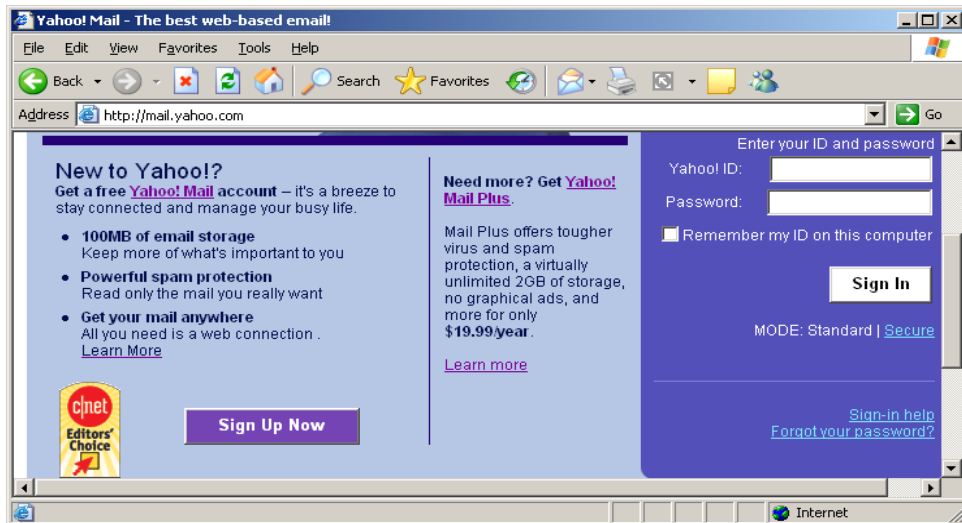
Yahoo! Mail - The best web-based email!

File Edit View Favorites Tools Help

Back Search Favorites

Address http://mail.yahoo.com Go

New to Yahoo!?
Get a free Yahoo! Mail account – it's a breeze to stay connected and manage your busy life.

• 100MB of email storage
Keep more of what's important to you
• Powerful spam protection
Read only the mail you really want
• Get your mail anywhere
All you need is a web connection .
Learn More

cnet Editors' Choice

Sign Up Now

Need more? Get Yahoo! Mail Plus.

Mail Plus offers tougher virus and spam protection, a virtually unlimited 2GB of storage, no graphical ads, and more for only $19.99/year.

Learn more

Enter your ID and password
Yahoo! ID:
Password:
Remember my ID on this computer

Sign In

MODE: Standard | Secure

Sign-in help
Forgot your password?

Internet